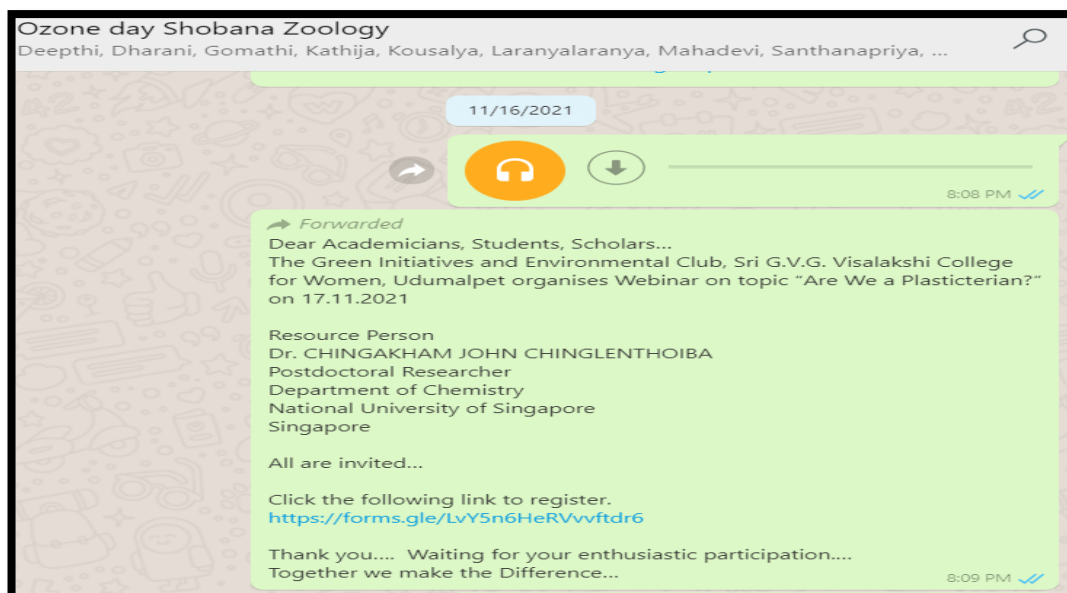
Ozone day Shobana Zoology
Deepthi, Dharani, Gomathi, Kathija, Kousalya, Laranyalaranya, Mahadevi, Santhanapriya, ...

11/16/2021

8:08 PM

Forwarded
Dear Academicians, Students, Scholars...
The Green Initiatives and Environmental Club, Sri G.V.G. Visalakshi College for Women, Udumalpet organises Webinar on topic "Are We a Plasticterian?" on 17.11.2021

Resource Person
Dr. CHINGAKHAM JOHN CHINGLENTHOIBA
Postdoctoral Researcher
Department of Chemistry
National University of Singapore
Singapore

All are invited...

Click the following link to register.
https://forms.gle/LvY5n6HeRVvvftdr6

Thank you.... Waiting for your enthusiastic participation....
Together we make the Difference...
8:09 PM